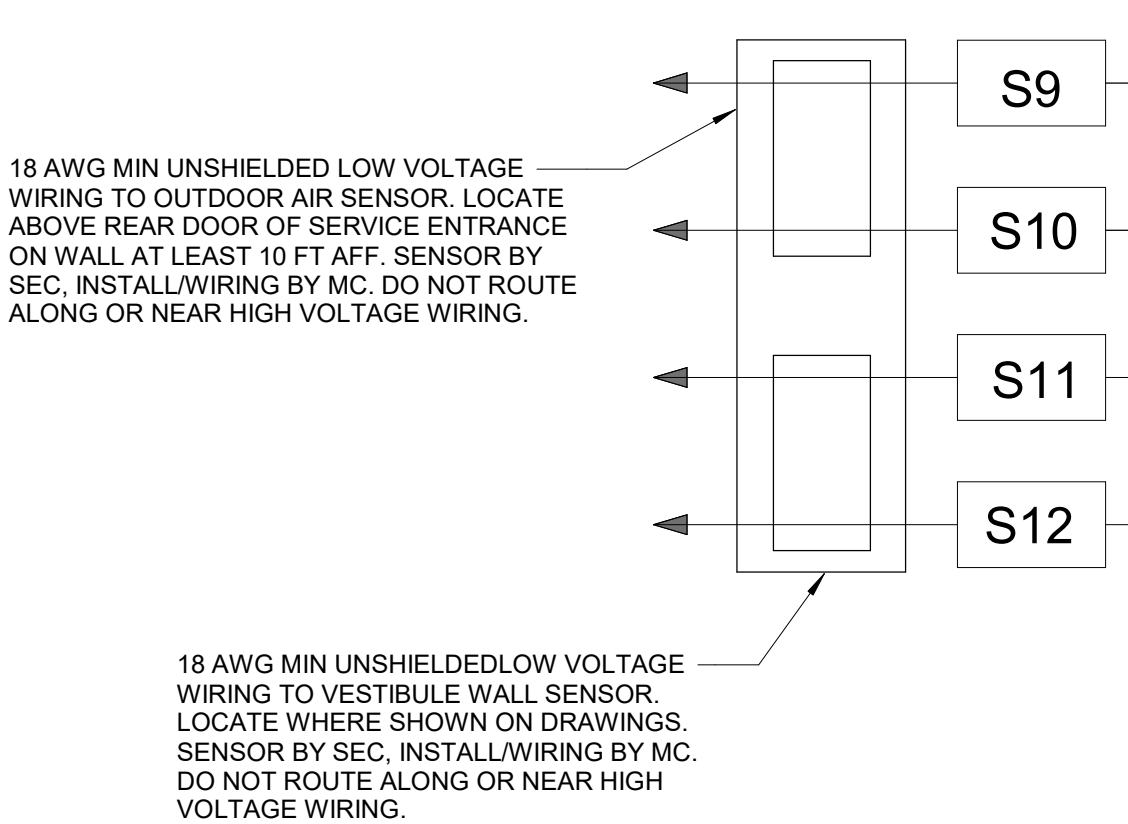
S9

S10

S11

S12

18 AWG MIN UNSHIELDED LOW VOLTAGE WIRING TO OUTDOOR AIR SENSOR. LOCATE ABOVE REAR DOOR OF SERVICE ENTRANCE ON WALL AT LEAST 10 FT AFF. SENSOR BY SEC, INSTALL/WIRING BY MC. DO NOT ROUTE ALONG OR NEAR HIGH VOLTAGE WIRING.

18 AWG MIN UNSHIELDEDLOW VOLTAGE WIRING TO VESTIBULE WALL SENSOR. LOCATE WHERE SHOWN ON DRAWINGS. SENSOR BY SEC, INSTALL/WIRING BY MC. DO NOT ROUTE ALONG OR NEAR HIGH VOLTAGE WIRING.